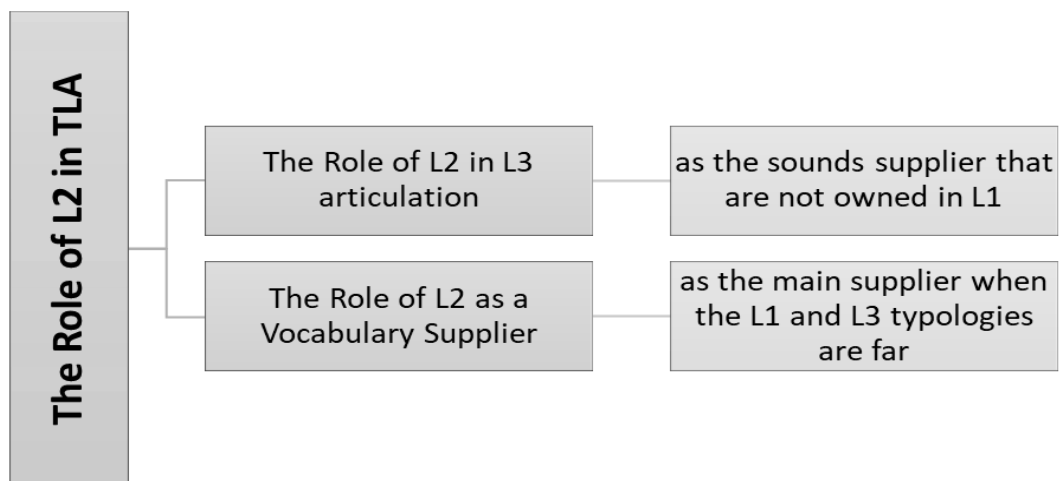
The Role of L2 in TLA

The Role of L2 in L3 articulation

as the sounds supplier that are not owned in L1

The Role of L2 as a Vocabulary Supplier

as the main supplier when the L1 and L3 typologies are far